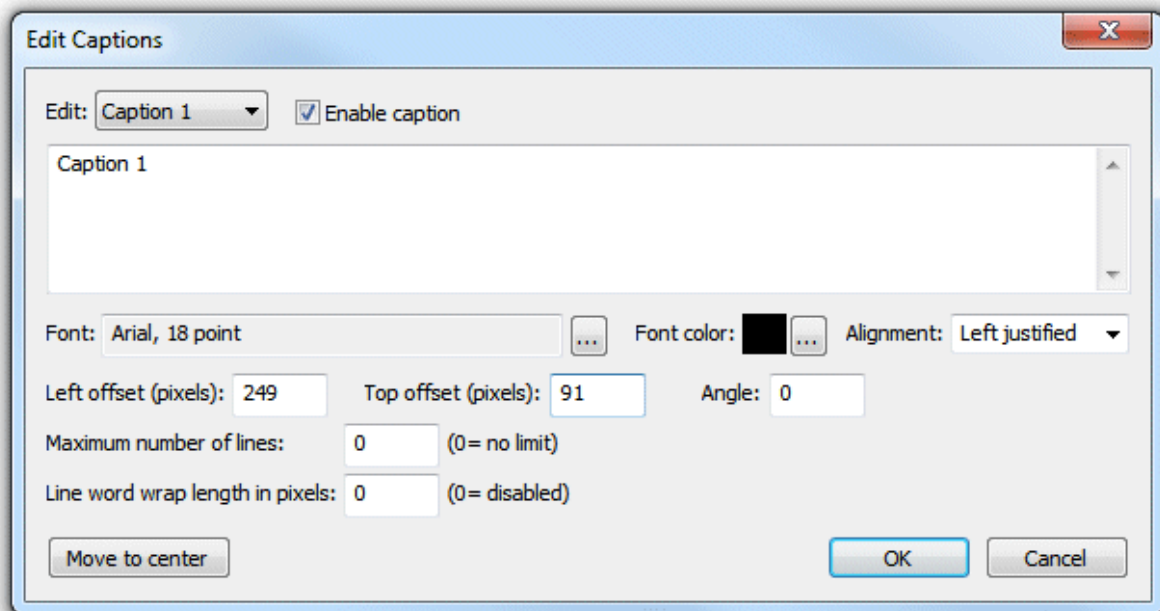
Edit Captions

Edit: Caption 1

Enable caption

Caption 1

Font: Arial, 18 point ...

Font color: ...

Alignment: Left justified

Left offset (pixels): 249

Top offset (pixels): 91

Angle: 0

Maximum number of lines: 0 (0= no limit)

Line word wrap length in pixels: 0 (0= disabled)

Move to center

OK

Cancel